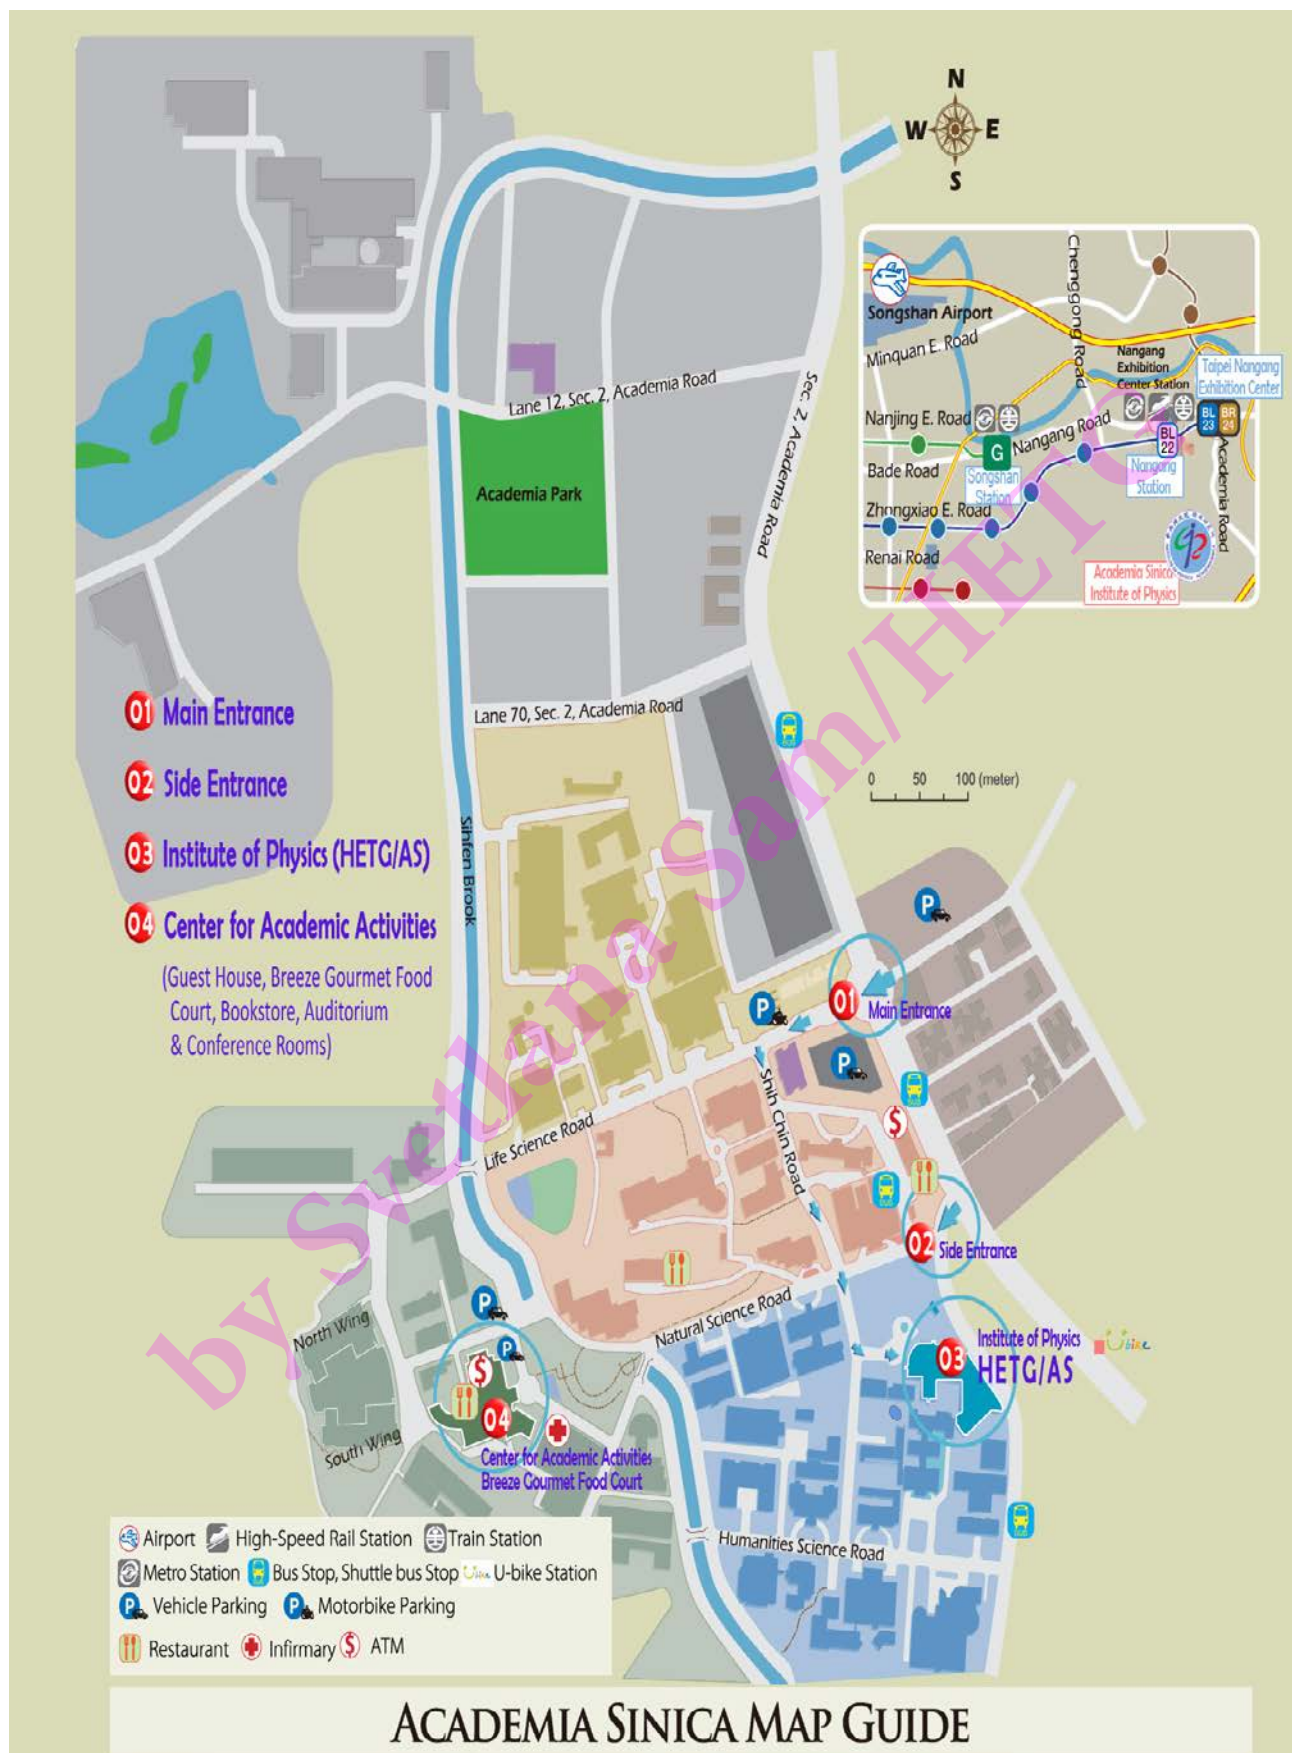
N
W E
S

Songshan Airport
Minquan E. Road
Chenggong Road
Nangang Exhibition Center Station
Taipei Nangang Exhibition Center
Nanjing E. Road
G
Nangang Road
BL 23
BR 24
BL 22
Bade Road
Songshan Station
Nangang Station
Academia Road
Zhongxiao E. Road
Renai Road
Academia Sinica Institute of Physics

Lane 12, Sec. 2, Academia Road
Sec. 2, Academia Road
Academia Park
Lane 70, Sec. 2, Academia Road
0 50 100 (meter)
Sihfen Brook

01 Main Entrance
02 Side Entrance
03 Institute of Physics (HETG/AS)
04 Center for Academic Activities
(Guest House, Breeze Gourmet Food Court, Bookstore, Auditorium & Conference Rooms)

01 Main Entrance
Shih Chin Road
Life Science Road
02 Side Entrance
Natural Science Road
Institute of Physics
03 HETG/AS
Ubike
North Wing
South Wing
04
Center for Academic Activities
Breeze Gourmet Food Court
Humanities Science Road

by Svetlana Sam/HETG

Airport High-Speed Rail Station Train Station
Metro Station Bus Stop, Shuttle bus Stop U-bike Station
Vehicle Parking Motorbike Parking
Restaurant Infirmary ATM

ACADEMIA SINICA MAP GUIDE